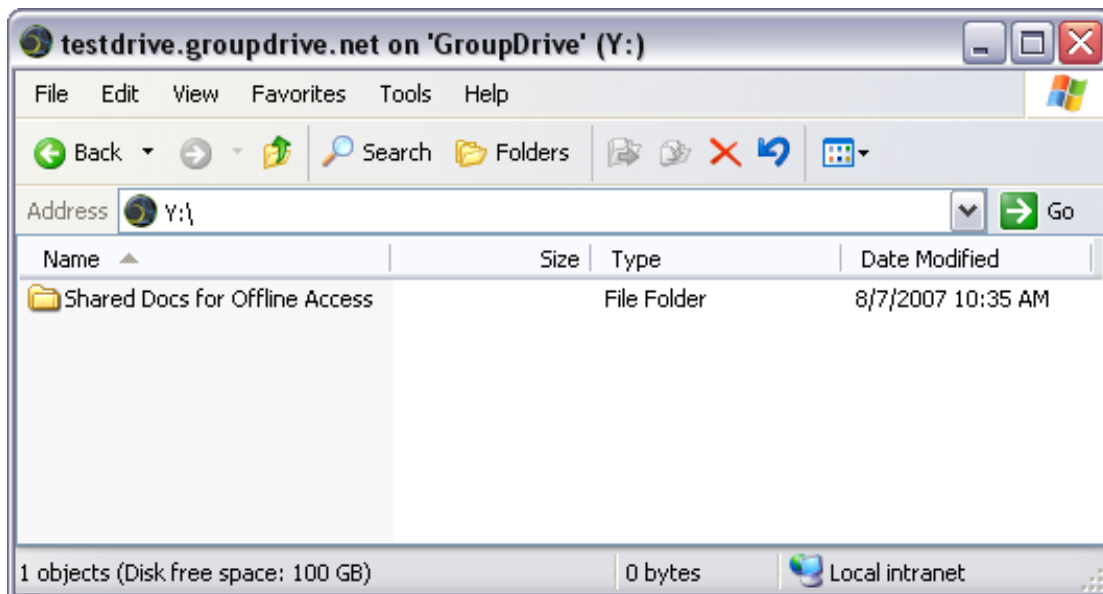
testdrive.groupdrive.net on 'GroupDrive' (Y:)

File Edit View Favorites Tools Help

Back Search Folders

Address Y:\ Go

| Name | Size | Type | Date Modified |
|---|---|---|---|
| Shared Docs for Offline Access | | File Folder | 8/7/2007 10:35 AM |

1 objects (Disk free space: 100 GB) 0 bytes Local intranet